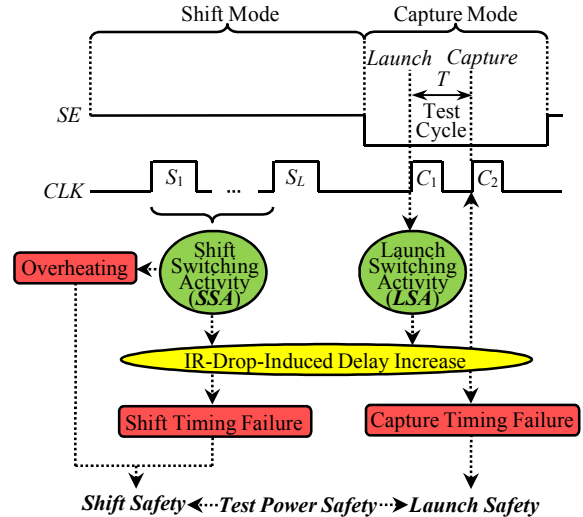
Shift Mode

Capture Mode

Launch

Capture

$T$

Test Cycle

$SE$

$CLK$

$S_1$

...

$S_L$

$C_1$

$C_2$

Overheating

Shift Switching Activity (***SSA***)

Launch Switching Activity (***LSA***)

IR-Drop-Induced Delay Increase

Shift Timing Failure

Capture Timing Failure

***Shift Safety*** ***Test Power Safety*** ***Launch Safety***